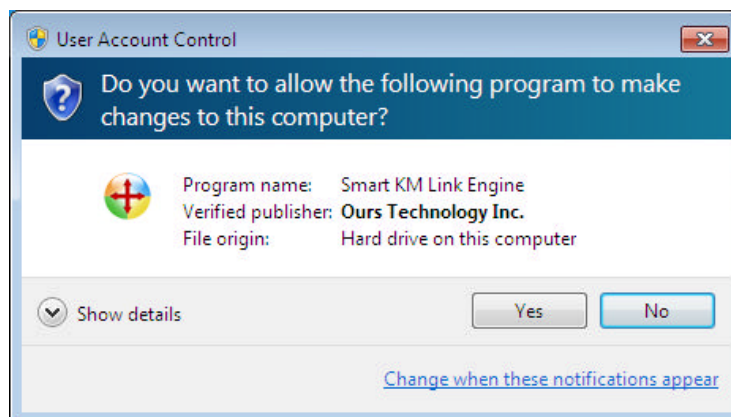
User Account Control

Do you want to allow the following program to make changes to this computer?

| | |
|---|---|
| Program name: | Smart KM Link Engine |
| Verified publisher: | **Ours Technology Inc.** |
| File origin: | Hard drive on this computer |

Show details

Yes

No

Change when these notifications appear